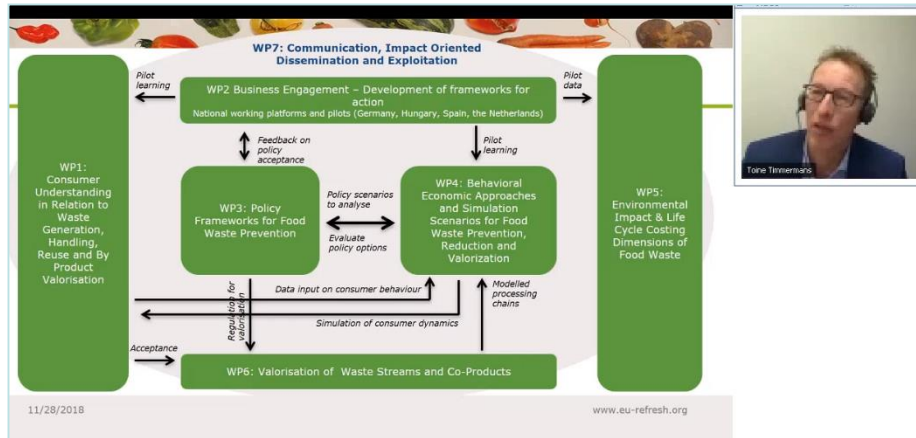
WP7: Communication, Impact Oriented Dissemination and Exploitation

Pilot learning

WP2 Business Engagement – Development of frameworks for action
National working platforms and pilots (Germany, Hungary, Spain, the Netherlands)

Pilot data

Feedback on policy acceptance

Pilot learning

WP1: Consumer Understanding in Relation to Waste Generation, Handling, Reuse and By Product Valorisation

WP3: Policy Frameworks for Food Waste Prevention

Policy scenarios to analyse

Evaluate policy options

WP4: Behavioral Economic Approaches and Simulation Scenarios for Food Waste Prevention, Reduction and Valorization

WP5: Environmental Impact & Life Cycle Costing Dimensions of Food Waste

Regulation for valorisation

Data input on consumer behaviour

Modelled processing chains

Simulation of consumer dynamics

Acceptance

WP6: Valorisation of Waste Streams and Co-Products

11/28/2018

www.eu-refresh.org

Toine Timmermans